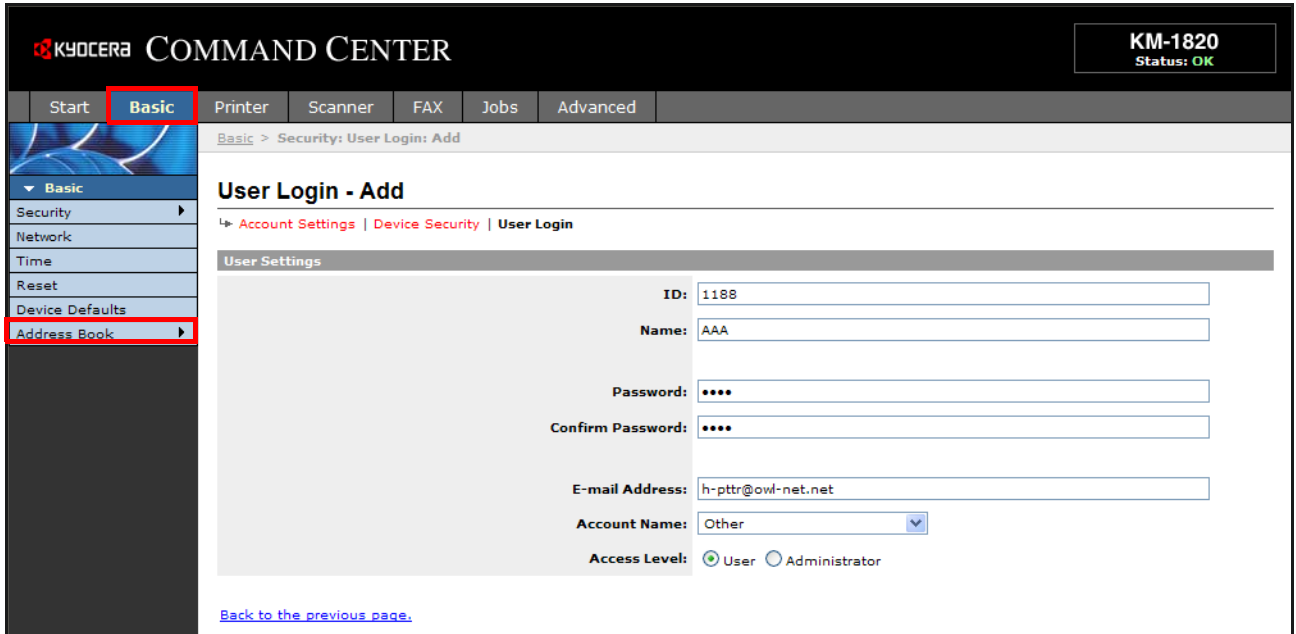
KYOCERA COMMAND CENTER

KM-1820
Status: OK

Start | Basic | Printer | Scanner | FAX | Jobs | Advanced

▼ Basic
Security
Network
Time
Reset
Device Defaults
Address Book

Basic > Security: User Login: Add

User Login - Add

Account Settings | Device Security | User Login

User Settings

ID: 1188
Name: AAA

Password: ••••
Confirm Password: ••••

E-mail Address: h-pttr@owl-net.net
Account Name: Other
Access Level: User Administrator

Back to the previous page.